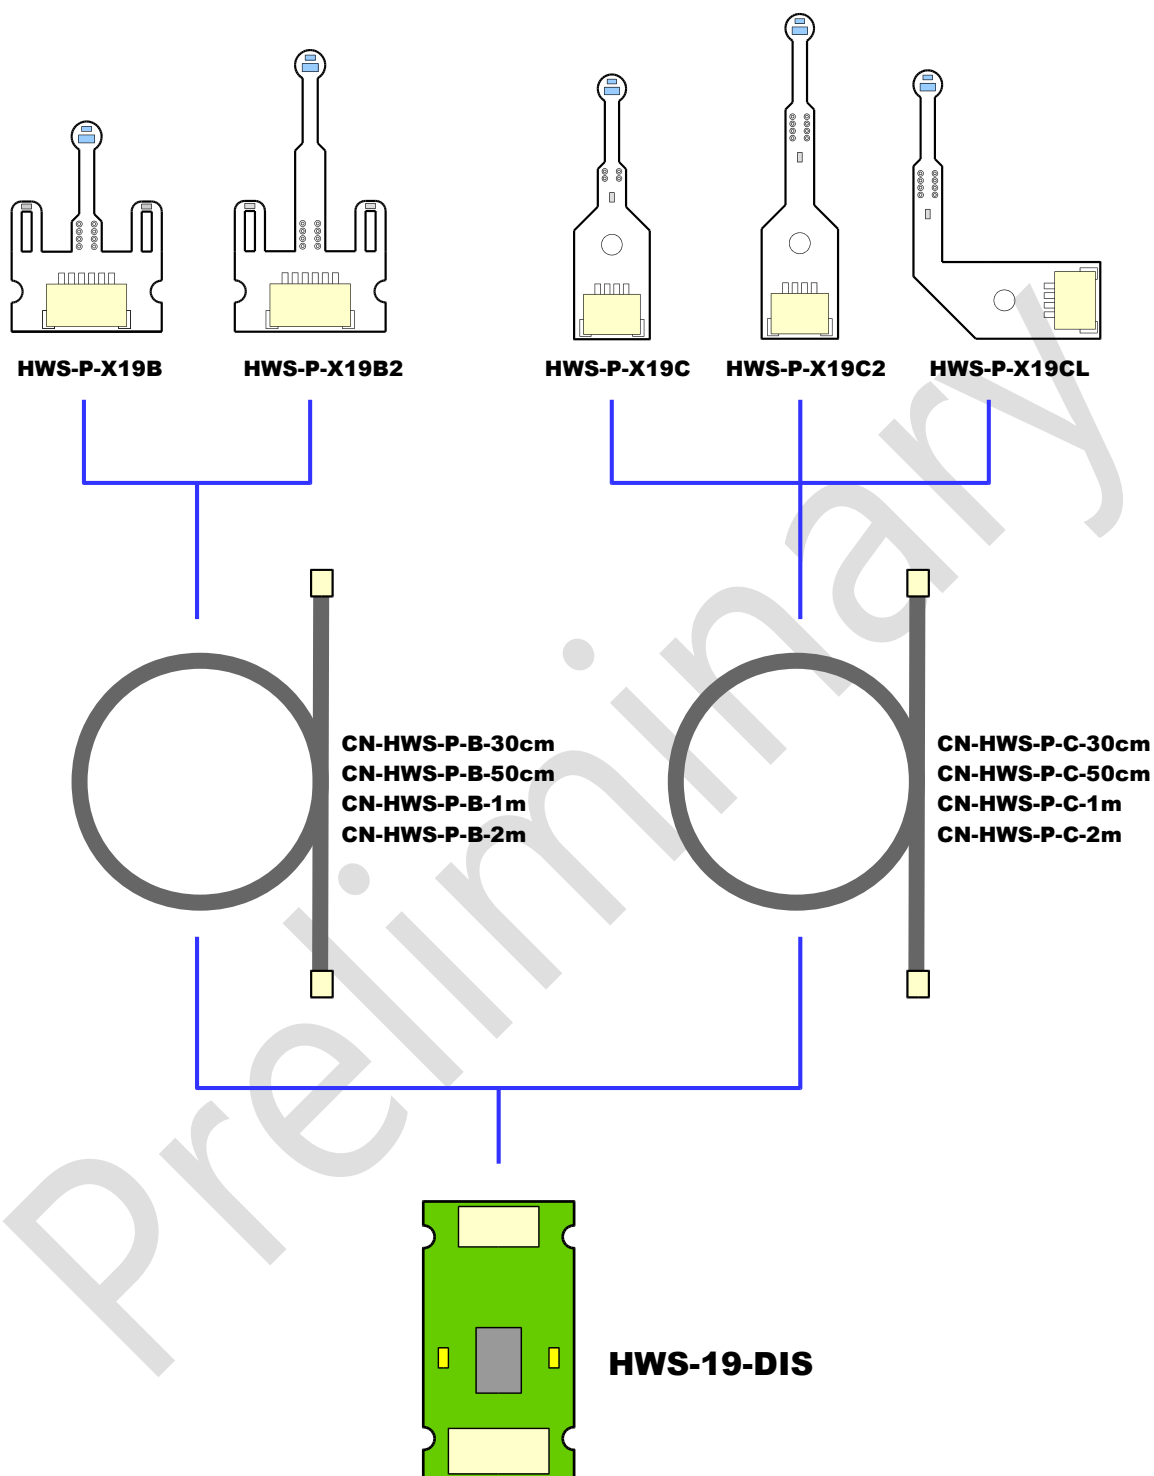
HWS-P-X19B
HWS-P-X19B2
HWS-P-X19C
HWS-P-X19C2
HWS-P-X19CL

CN-HWS-P-B-30cm
CN-HWS-P-B-50cm
CN-HWS-P-B-1m
CN-HWS-P-B-2m

CN-HWS-P-C-30cm
CN-HWS-P-C-50cm
CN-HWS-P-C-1m
CN-HWS-P-C-2m

HWS-19-DIS

Preliminary